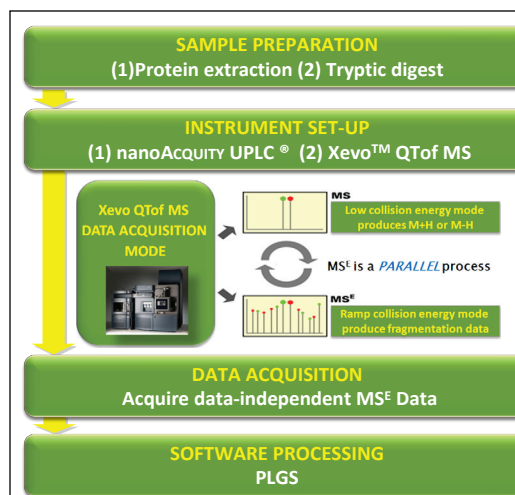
SAMPLE PREPARATION
(1)Protein extraction (2) Tryptic digest

INSTRUMENT SET-UP
(1) nanoACQUITY UPLC ® (2) Xevo™ QTof MS

Xevo QTof MS DATA ACQUISITION MODE

MS
Low collision energy mode produces M+H or M-H

MS$^E$ is a PARALLEL process

MS$^E$
Ramp collision energy mode produce fragmentation data

DATA ACQUISITION
Acquire data-independent MS$^E$ Data

SOFTWARE PROCESSING
PLGS